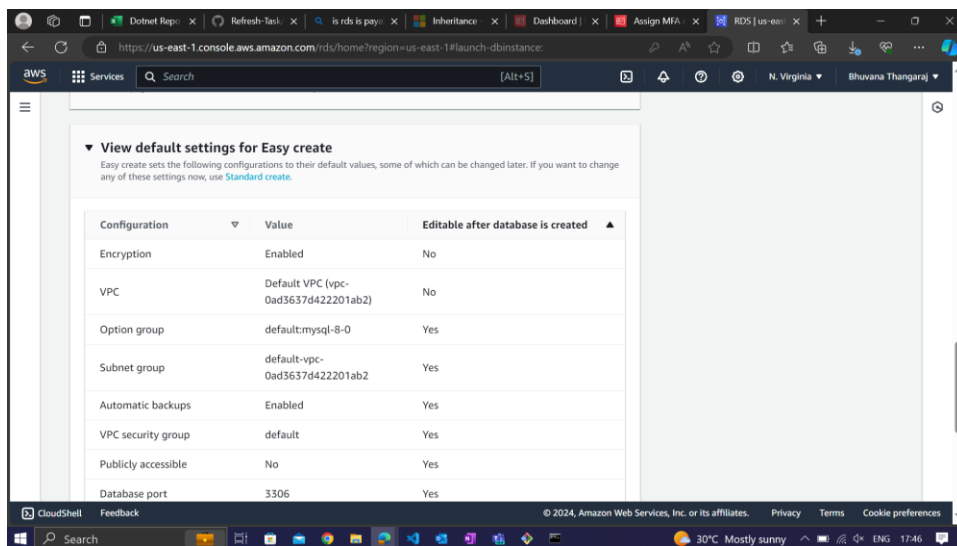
Dotnet Repo | Refresh-Task | is rds is paya | Inheritance | Dashboard | Assign MFA | RDS | us-east

https://us-east-1.console.aws.amazon.com/rds/home?region=us-east-1#launch-dbinstance:

aws Services Search [Alt+S] N. Virginia ▼ Bhuvana Thangaraj ▼

▼ View default settings for Easy create

Easy create sets the following configurations to their default values, some of which can be changed later. If you want to change any of these settings now, use Standard create.

| Configuration | Value | Editable after database is created |
|---|---|---|
| Encryption | Enabled | No |
| VPC | Default VPC (vpc-0ad3637d422201ab2) | No |
| Option group | default:mysql-8-0 | Yes |
| Subnet group | default-vpc-0ad3637d422201ab2 | Yes |
| Automatic backups | Enabled | Yes |
| VPC security group | default | Yes |
| Publicly accessible | No | Yes |
| Database port | 3306 | Yes |

CloudShell Feedback © 2024, Amazon Web Services, Inc. or its affiliates. Privacy Terms Cookie preferences

Search 30°C Mostly sunny ENG 17:46